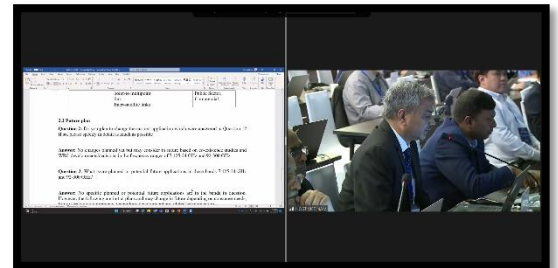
2.2 Future plan

Question 2: Do you plan to change the use/your application as it were answered in Question 1? If yes, how, or specify as much as possible?

Answer: No changes planned yet but may consider to ensure based on co-existence studies and WRC decision.

Question 3: What is your planned or potential future application on a frequency?

Answer: No specific planned or potential future applications

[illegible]